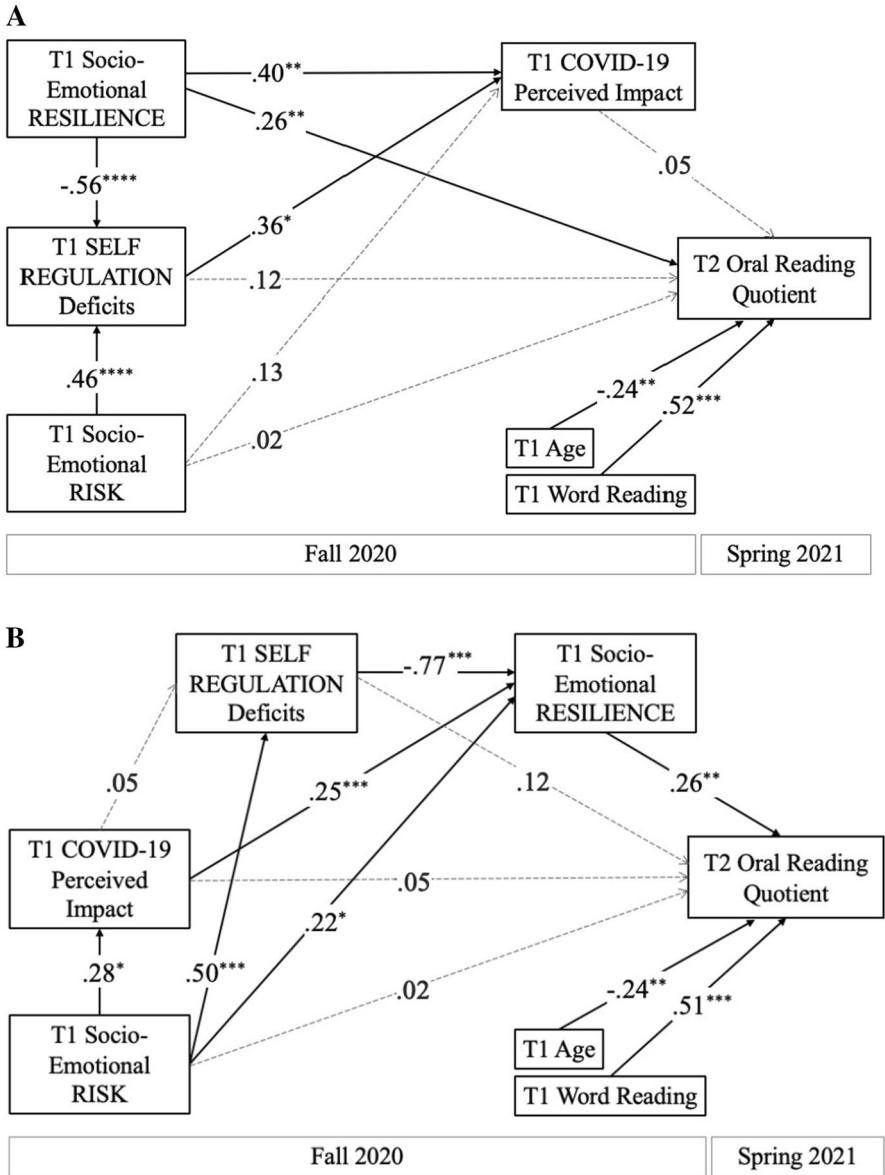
A

T1 Socio-Emotional RESILIENCE

.40$^{**}$

T1 COVID-19 Perceived Impact

.26$^{**}$

-.56$^{****}$

.05

.36$^{*}$

T1 SELF REGULATION Deficits

.12

T2 Oral Reading Quotient

.46$^{****}$

.13

-.24$^{**}$

.52$^{***}$

T1 Socio-Emotional RISK

.02

T1 Age

T1 Word Reading

Fall 2020

Spring 2021

B

T1 SELF REGULATION Deficits

-.77$^{***}$

T1 Socio-Emotional RESILIENCE

.05

.25$^{***}$

.12

.26$^{**}$

T1 COVID-19 Perceived Impact

.05

T2 Oral Reading Quotient

.22$^{*}$

.28$^{*}$

.50$^{***}$

.02

-.24$^{**}$

.51$^{***}$

T1 Socio-Emotional RISK

T1 Age

T1 Word Reading

Fall 2020

Spring 2021